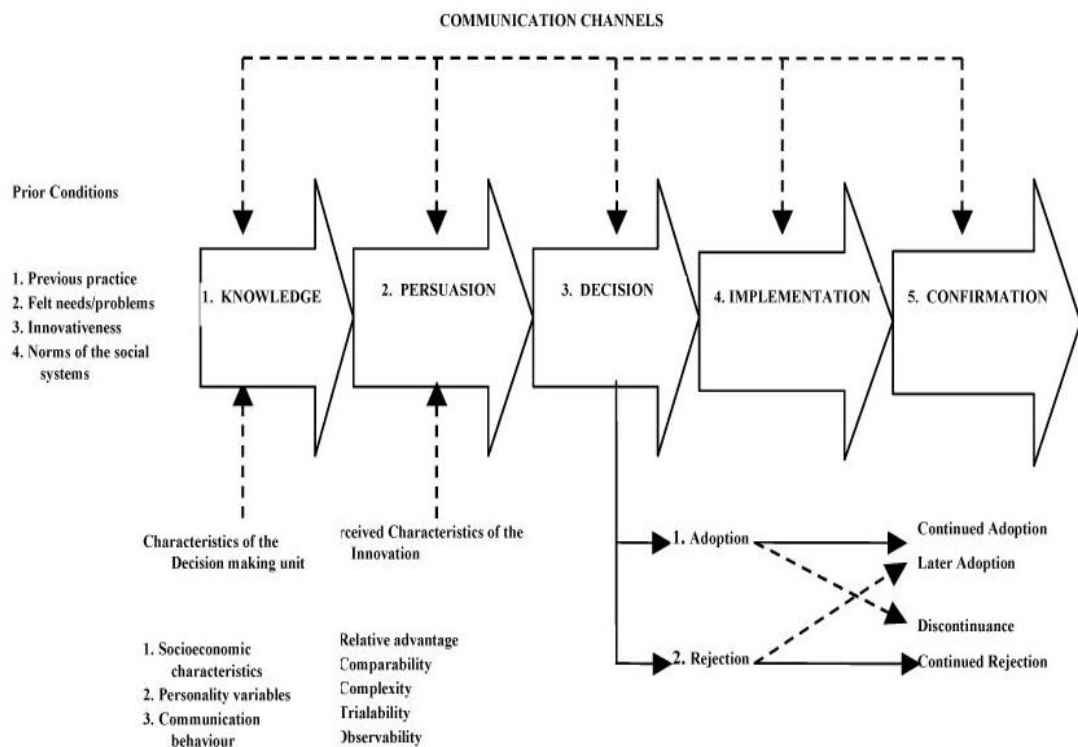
COMMUNICATION CHANNELS

Prior Conditions

1. Previous practice
2. Felt needs/problems
3. Innovativeness
4. Norms of the social systems

1. KNOWLEDGE

2. PERSUASION

3. DECISION

4. IMPLEMENTATION

5. CONFIRMATION

Characteristics of the Decision making unit

1. Socioeconomic characteristics
2. Personality variables
3. Communication behaviour

rceived Characteristics of the Innovation

Relative advantage
Comparability
Complexity
Trialability
Observability

1. Adoption

2. Rejection

Continued Adoption

Later Adoption

Discontinuance

Continued Rejection